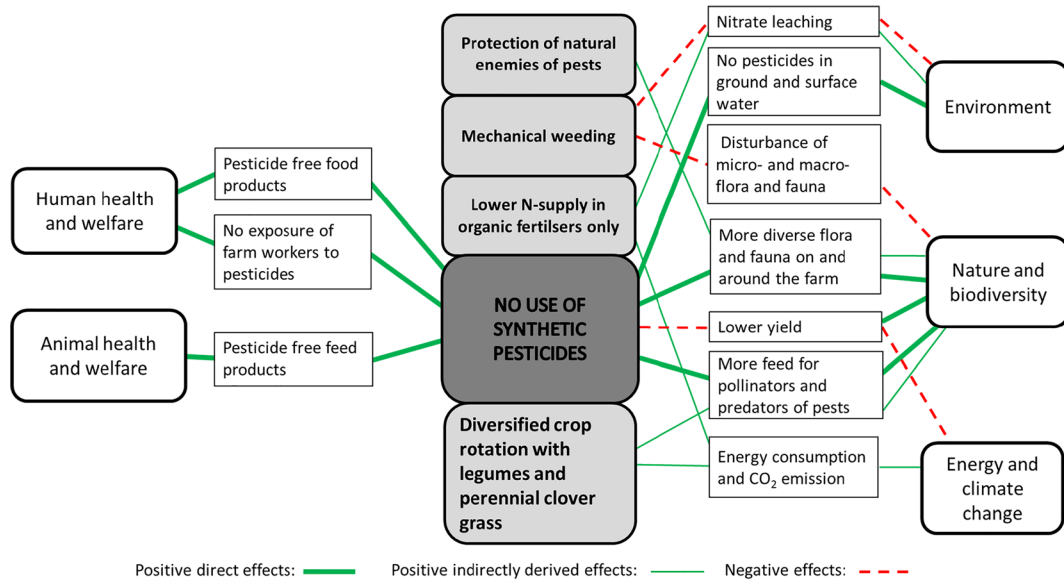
Human health and welfare

Pesticide free food products

No exposure of farm workers to pesticides

Animal health and welfare

Pesticide free feed products

Protection of natural enemies of pests

Mechanical weeding

Lower N-supply in organic fertilsers only

NO USE OF SYNTHETIC PESTICIDES

Diversified crop rotation with legumes and perennial clover grass

Nitrate leaching

No pesticides in ground and surface water

Disturbance of micro- and macro-flora and fauna

More diverse flora and fauna on and around the farm

Lower yield

More feed for pollinators and predators of pests

Energy consumption and $CO_2$ emission

Environment

Nature and biodiversity

Energy and climate change

Positive direct effects:

Positive indirectly derived effects:

Negative effects: